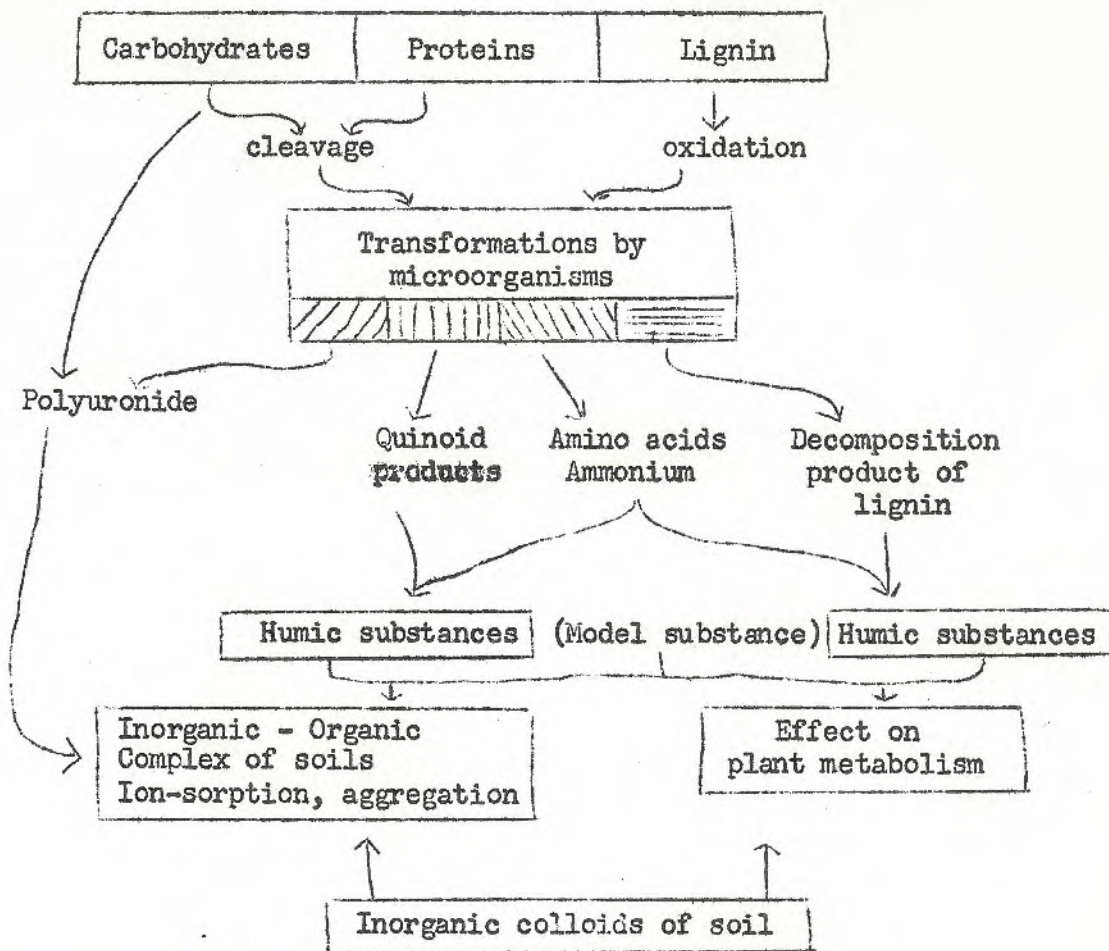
| Carbohydrates | Proteins | Lignin |
|---|---|---|

cleavage

oxidation

Transformations by microorganisms

Polyuronide

Quinoid products

Amino acids Ammonium

Decomposition product of lignin

Humic substances (Model substance) Humic substances

Inorganic - Organic Complex of soils Ion-sorption, aggregation

Effect on plant metabolism

Inorganic colloids of soil